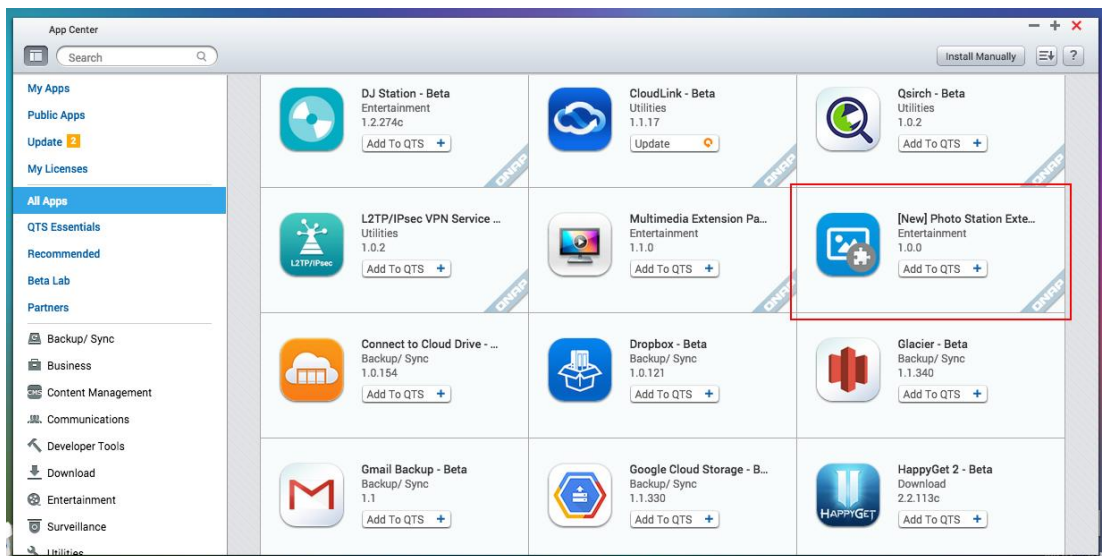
App Center

Search

Install Manually

?

My Apps
Public Apps
Update 2
My Licenses
All Apps
QTS Essentials
Recommended
Beta Lab
Partners
Backup/ Sync
Business
Content Management
Communications
Developer Tools
Download
Entertainment
Surveillance
Utilities

DJ Station - Beta
Entertainment
1.2.274c
Add To QTS +

CloudLink - Beta
Utilities
1.1.17
Update

Qsirch - Beta
Utilities
1.0.2
Add To QTS +

L2TP/IPsec VPN Service ...
Utilities
1.0.2
Add To QTS +

L2TP/IPsec

Multimedia Extension Pa...
Entertainment
1.1.0
Add To QTS +

[New] Photo Station Exte...
Entertainment
1.0.0
Add To QTS +

Connect to Cloud Drive - ...
Backup/ Sync
1.0.154
Add To QTS +

Dropbox - Beta
Backup/ Sync
1.0.121
Add To QTS +

Glacier - Beta
Backup/ Sync
1.1.340
Add To QTS +

Gmail Backup - Beta
Backup/ Sync
1.1
Add To QTS +

Google Cloud Storage - B...
Backup/ Sync
1.1.330
Add To QTS +

HappyGet 2 - Beta
Download
2.2.113c
Add To QTS +

HAPPYGET

QNAP